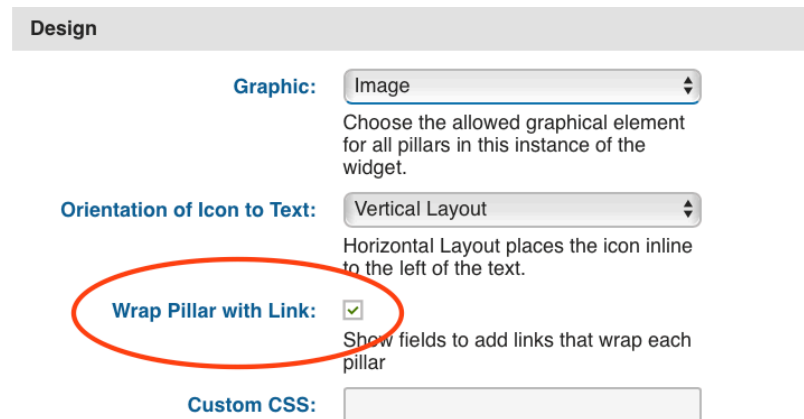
Design

Graphic: Image

Choose the allowed graphical element for all pillars in this instance of the widget.

Orientation of Icon to Text: Vertical Layout

Horizontal Layout places the icon inline to the left of the text.

Wrap Pillar with Link: ✓

Show fields to add links that wrap each pillar

Custom CSS: